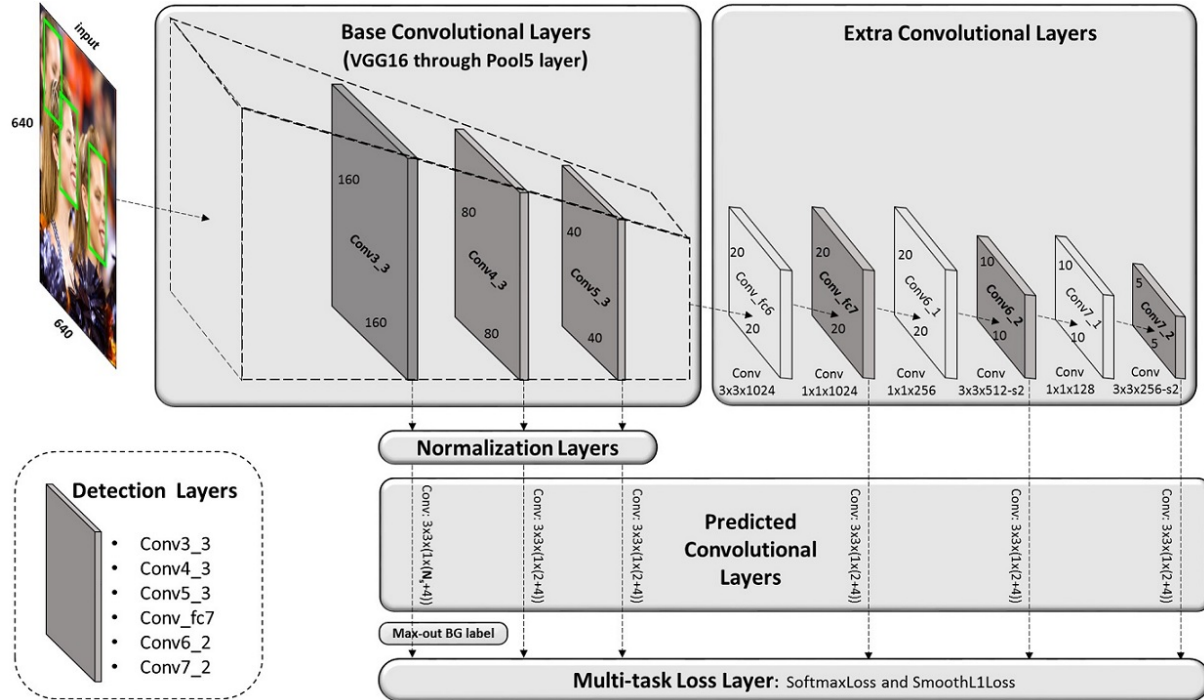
input

640

640

Base Convolutional Layers
(VGG16 through Pool5 layer)

160
Conv3_3
160

80
Conv4_3
80

40
Conv5_3
40

Extra Convolutional Layers

20
Conv_fc6
20
Conv
3x3x1024

20
Conv_fc7
20
Conv
1x1x1024

20
Conv6_1
10
Conv
1x1x256

10
Conv6_2
10
Conv
3x3x512-s2

10
Conv7_1
10
Conv
1x1x128

5
Conv7_2
5
Conv
3x3x256-s2

Normalization Layers

Conv: 3x3x(1x(N$_s$+4))

Conv: 3x3x(1x(2+4))

Conv: 3x3x(1x(2+4))

Predicted
Convolutional
Layers

Conv: 3x3x(1x(2+4))

Conv: 3x3x(1x(2+4))

Conv: 3x3x(1x(2+4))

Max-out BG label

Multi-task Loss Layer: SoftmaxLoss and SmoothL1Loss

Detection Layers

• Conv3_3
• Conv4_3
• Conv5_3
• Conv_fc7
• Conv6_2
• Conv7_2